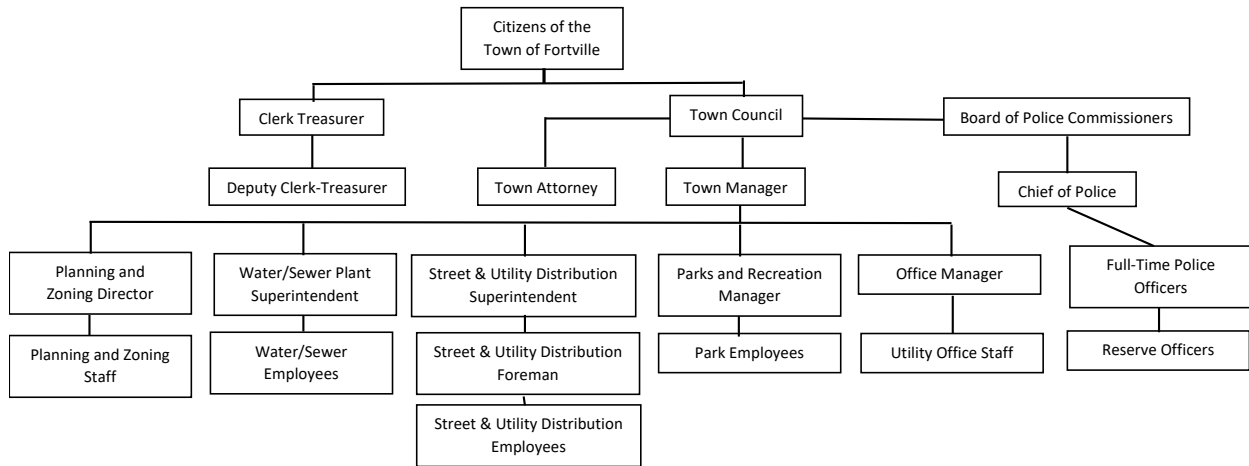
Citizens of the Town of Fortville

Clerk Treasurer

Town Council

Board of Police Commissioners

Deputy Clerk-Treasurer

Town Attorney

Town Manager

Chief of Police

Planning and Zoning Director

Water/Sewer Plant Superintendent

Street & Utility Distribution Superintendent

Parks and Recreation Manager

Office Manager

Full-Time Police Officers

Planning and Zoning Staff

Water/Sewer Employees

Street & Utility Distribution Foreman

Park Employees

Utility Office Staff

Reserve Officers

Street & Utility Distribution Employees